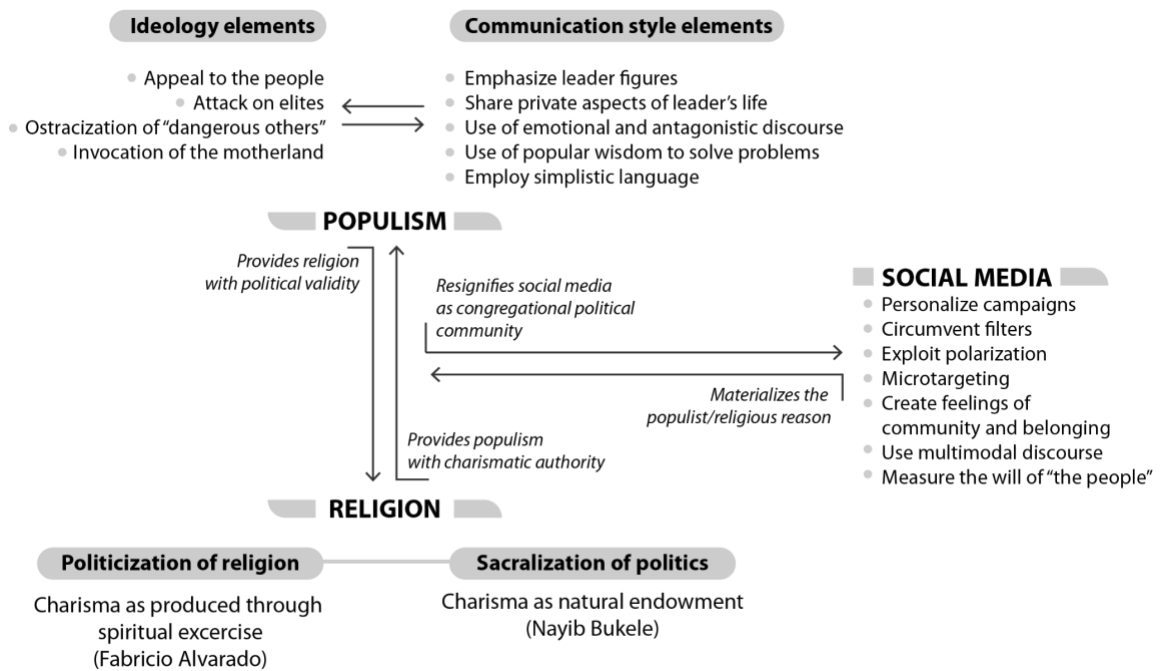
Ideology elements

Communication style elements

Appeal to the people
Attack on elites
Ostracization of "dangerous others"
Invocation of the motherland

Emphasize leader figures
Share private aspects of leader's life
Use of emotional and antagonistic discourse
Use of popular wisdom to solve problems
Employ simplistic language

POPULISM

Provides religion with political validity

Resignifies social media as congregational political community

Materializes the populist/religious reason

Provides populism with charismatic authority

SOCIAL MEDIA
Personalize campaigns
Circumvent filters
Exploit polarization
Microtargeting
Create feelings of community and belonging
Use multimodal discourse
Measure the will of "the people"

RELIGION

Politicization of religion

Sacralization of politics

Charisma as produced through spiritual excercise
(Fabricio Alvarado)

Charisma as natural endowment
(Nayib Bukele)